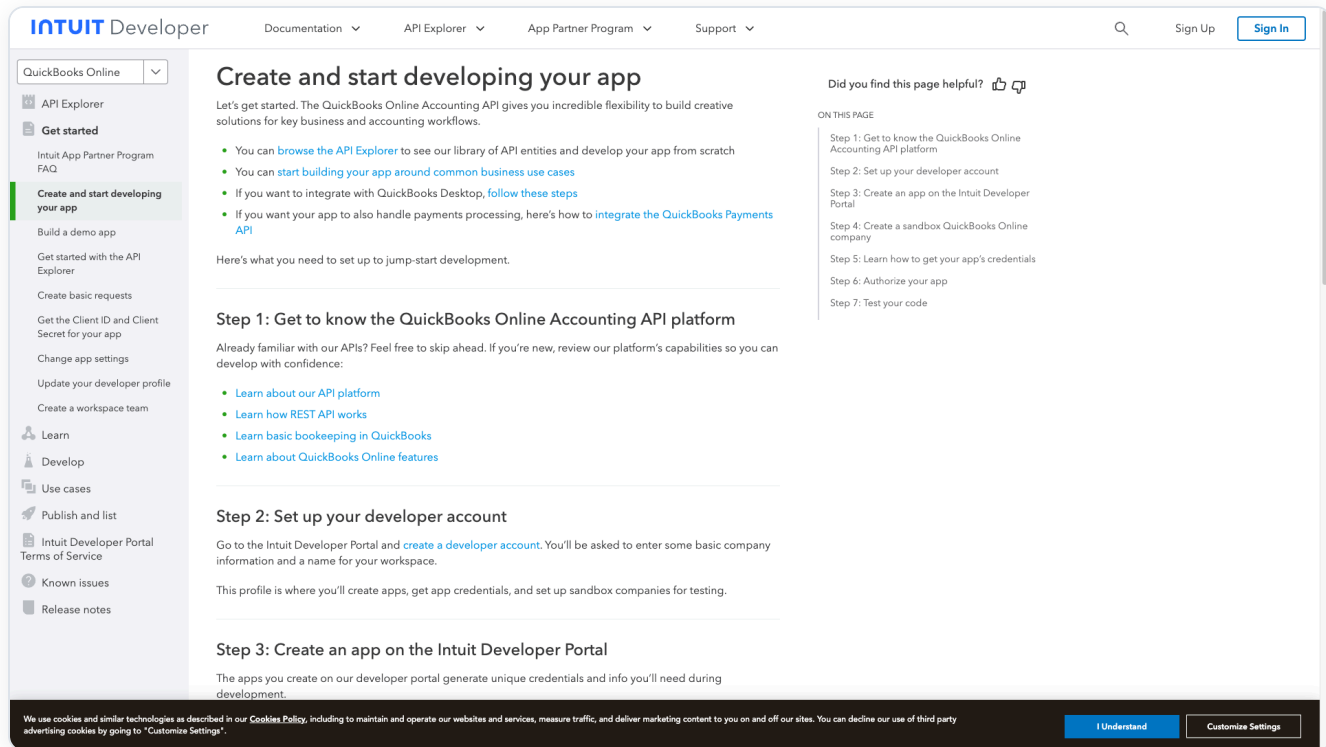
INTUIT Developer   Documentation   API Explorer   App Partner Program   Support   Sign Up   Sign In

QuickBooks Online

API Explorer
Get started
Intuit App Partner Program FAQ
Create and start developing your app
Build a demo app
Get started with the API Explorer
Create basic requests
Get the Client ID and Client Secret for your app
Change app settings
Update your developer profile
Create a workspace team
Learn
Develop
Use cases
Publish and list
Intuit Developer Portal Terms of Service
Known issues
Release notes

Create and start developing your app

Let's get started. The QuickBooks Online Accounting API gives you incredible flexibility to build creative solutions for key business and accounting workflows.

- You can browse the API Explorer to see our library of API entities and develop your app from scratch
- You can start building your app around common business use cases
- If you want to integrate with QuickBooks Desktop, follow these steps
- If you want your app to also handle payments processing, here's how to integrate the QuickBooks Payments API

Here's what you need to set up to jump-start development.

Step 1: Get to know the QuickBooks Online Accounting API platform

Already familiar with our APIs? Feel free to skip ahead. If you're new, review our platform's capabilities so you can develop with confidence:

- Learn about our API platform
- Learn how REST API works
- Learn basic bookeeping in QuickBooks
- Learn about QuickBooks Online features

Step 2: Set up your developer account

Go to the Intuit Developer Portal and create a developer account. You'll be asked to enter some basic company information and a name for your workspace.

This profile is where you'll create apps, get app credentials, and set up sandbox companies for testing.

Step 3: Create an app on the Intuit Developer Portal

The apps you create on our developer portal generate unique credentials and info you'll need during development.

Did you find this page helpful?

ON THIS PAGE
Step 1: Get to know the QuickBooks Online Accounting API platform
Step 2: Set up your developer account
Step 3: Create an app on the Intuit Developer Portal
Step 4: Create a sandbox QuickBooks Online company
Step 5: Learn how to get your app's credentials
Step 6: Authorize your app
Step 7: Test your code

We use cookies and similar technologies as described in our Cookies Policy, including to maintain and operate our websites and services, measure traffic, and deliver marketing content to you on and off our sites. You can decline our use of third party advertising cookies by going to "Customize Settings".

I Understand   Customize Settings